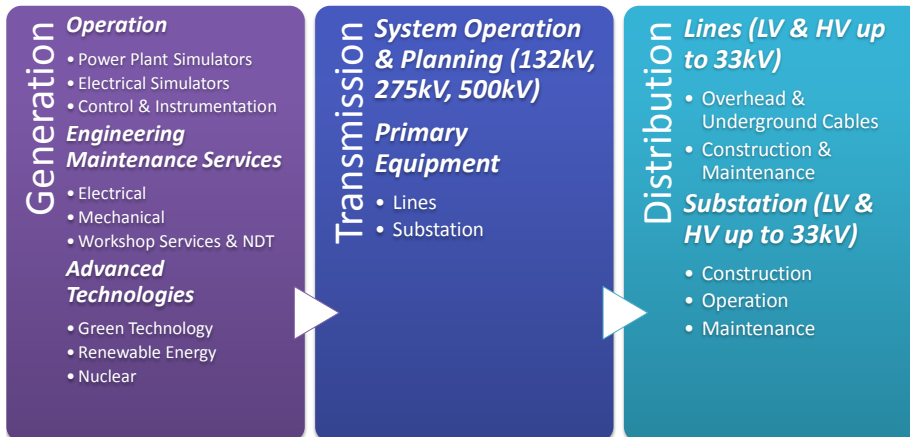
Generation

Operation
• Power Plant Simulators
• Electrical Simulators
• Control & Instrumentation

Engineering Maintenance Services
• Electrical
• Mechanical
• Workshop Services & NDT

Advanced Technologies
• Green Technology
• Renewable Energy
• Nuclear

Transmission

System Operation & Planning (132kV, 275kV, 500kV)

Primary Equipment
• Lines
• Substation

Distribution

Lines (LV & HV up to 33kV)
• Overhead & Underground Cables
• Construction & Maintenance

Substation (LV & HV up to 33kV)
• Construction
• Operation
• Maintenance